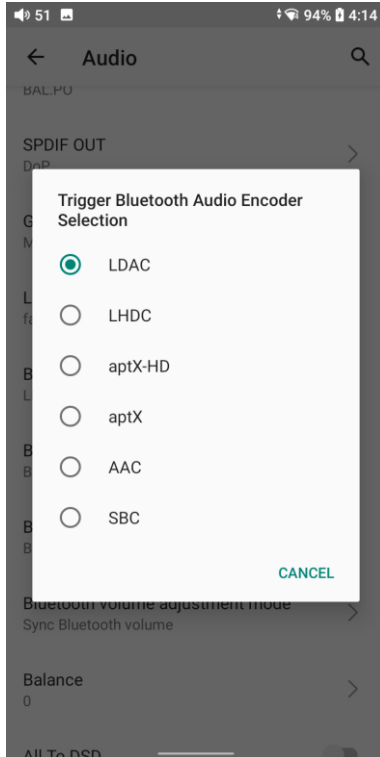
51

94% 4:14

Audio

BAL.PO

SPDIF OUT
DoP

G
M

L
fa

B
L

B
B

B
B

Trigger Bluetooth Audio Encoder Selection

LDAC

LHDC

aptX-HD

aptX

AAC

SBC

CANCEL

Bluetooth volume adjustment mode
Sync Bluetooth volume

Balance
0

All To DSD